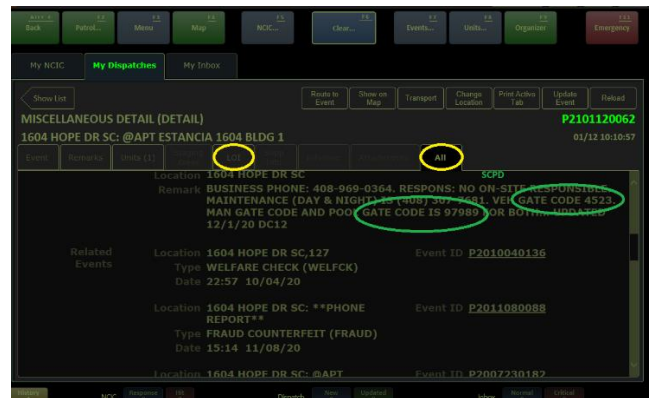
Back Patrol... Menu Map NCIC... Clear... Events... Units... Organizer Emergency

My NCIC My Dispatches My Inbox

Show List Route to Event Show on Map Transport Change Location Print Active Tab Update Event Reload

MISCELLANEOUS DETAIL (DETAIL) P2101120062

1604 HOPE DR SC: @APT ESTANCIA 1604 BLDG 1 01/12 10:10:57

Event Remarks Units (1) LOI All

Location 1604 HOPE DR SC SCPD

Remark BUSINESS PHONE: 408-969-0364. RESPONS: NO ON-SITE RESPONSIBLE. MAINTENANCE (DAY & NIGHT) IS (408) 307-7681. VEH GATE CODE 4523. MAN GATE CODE AND POOL GATE CODE IS 97989 FOR BOTH. UPDATED 12/1/20 DC12

Related Events

Location 1604 HOPE DR SC,127 Event ID P2010040136
Type WELFARE CHECK (WELFCK)
Date 22:57 10/04/20

Location 1604 HOPE DR SC: **PHONE REPORT** Event ID P2011080088
Type FRAUD COUNTERFEIT (FRAUD)
Date 15:14 11/08/20

Location 1604 HOPE DR SC: @APT Event ID P2007230182

History NCIC Response Hit Dispatch New Updated Inbox Normal Critical